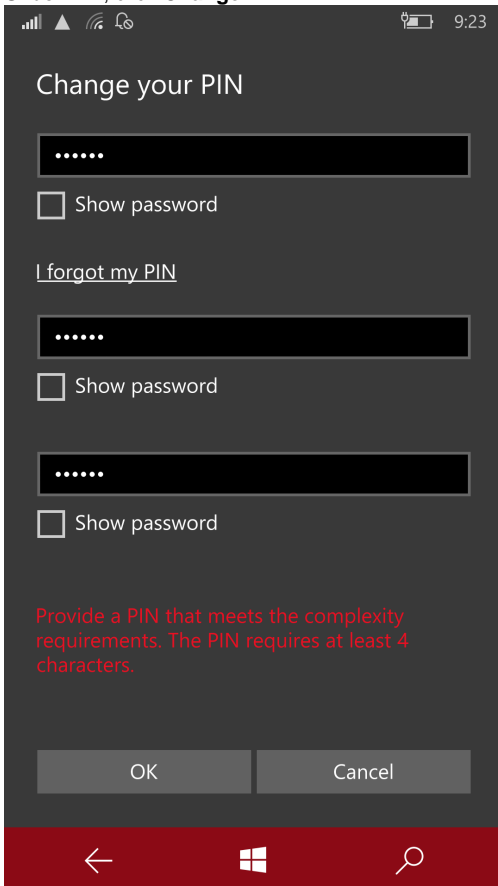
9:23

Change your PIN

••••••

Show password

I forgot my PIN

••••••

Show password

••••••

Show password

Provide a PIN that meets the complexity requirements. The PIN requires at least 4 characters.

OK

Cancel